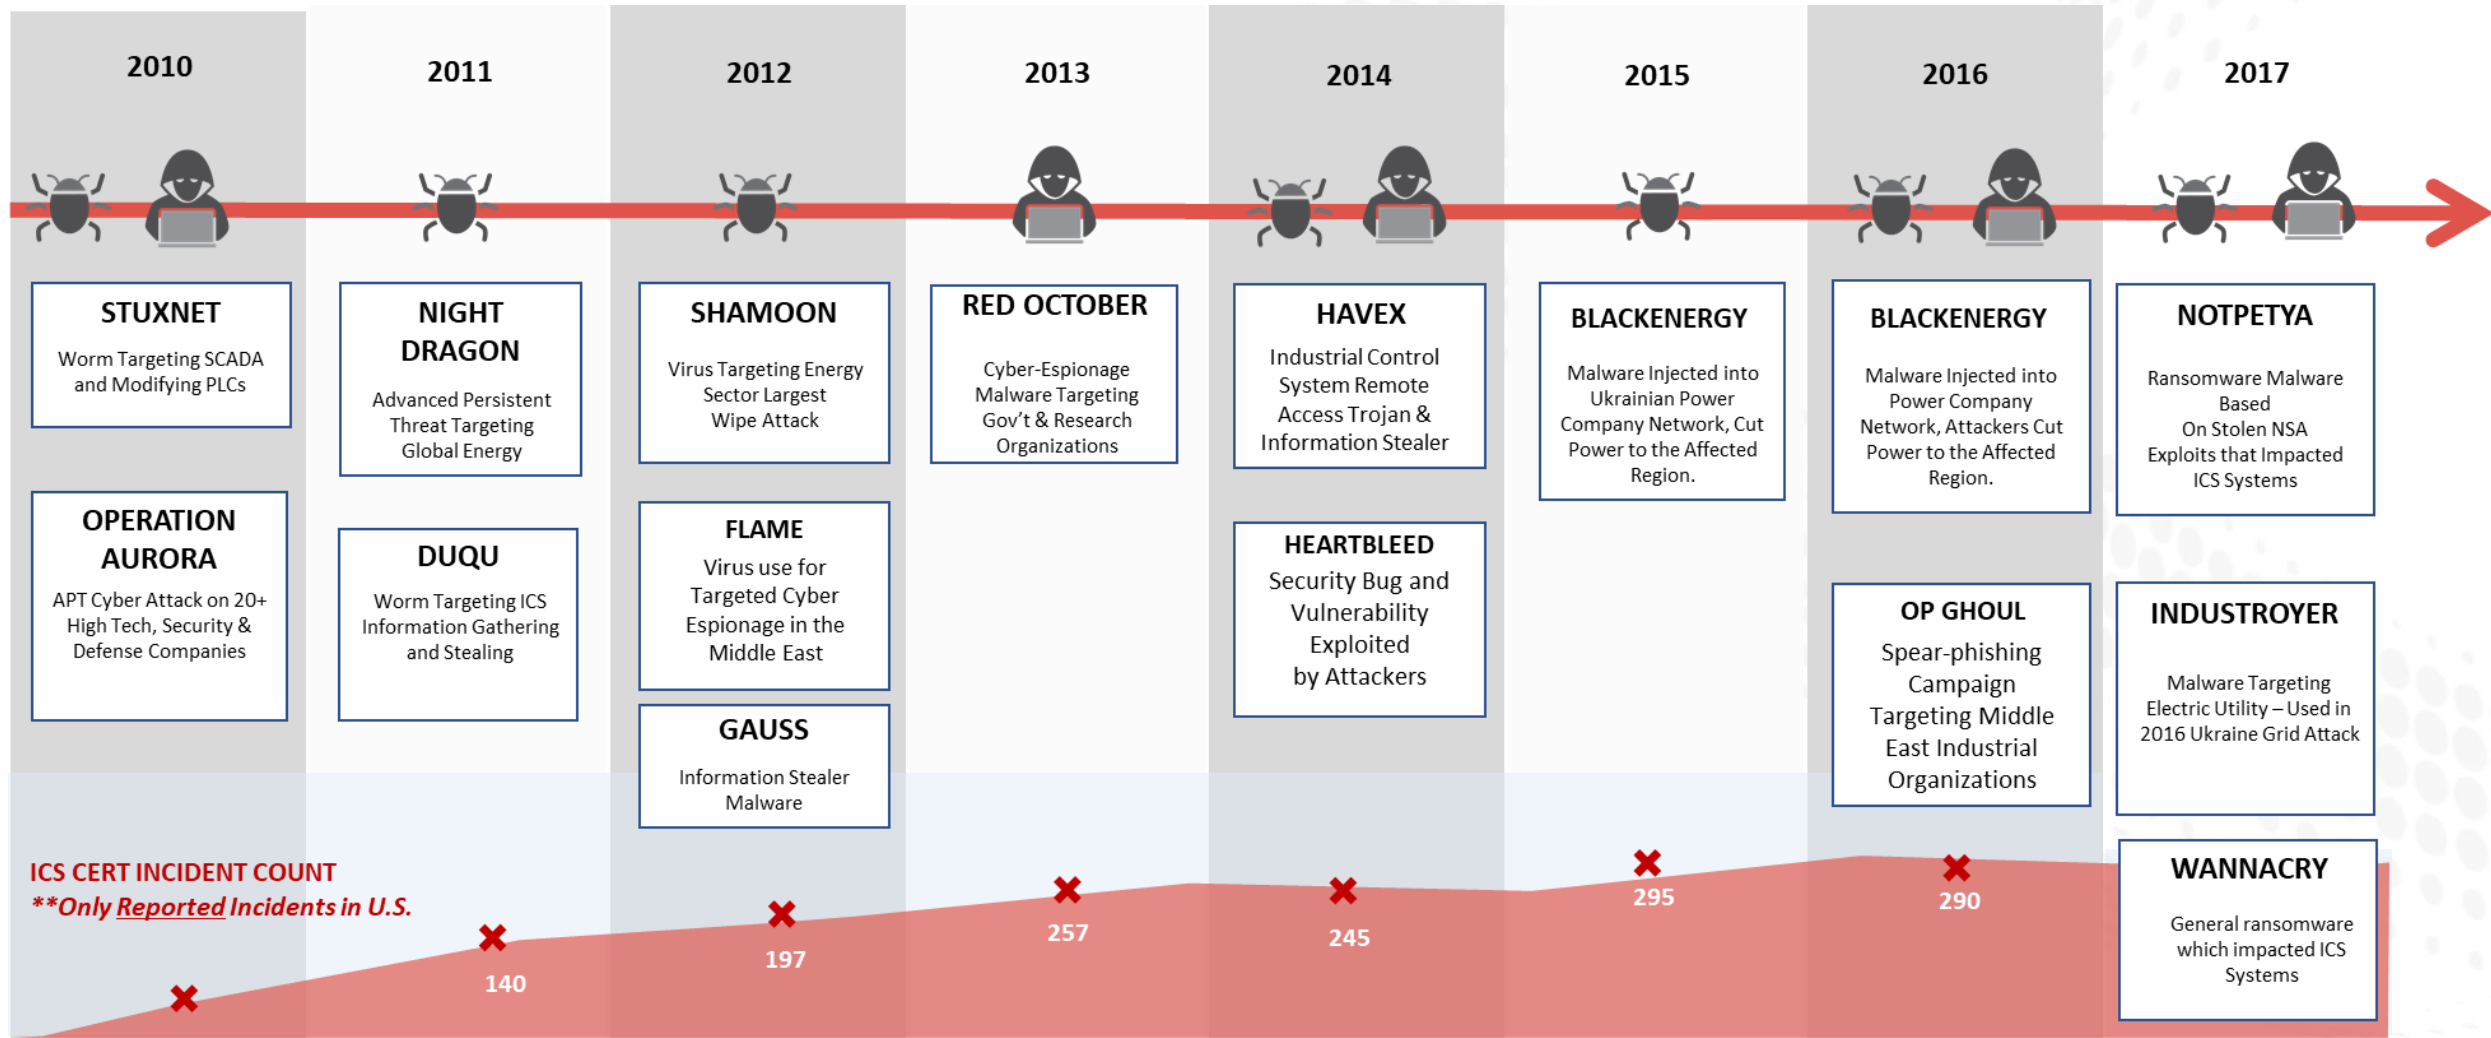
2010

2011

2012

2013

2014

2015

2016

2017

STUXNET
Worm Targeting SCADA and Modifying PLCs

OPERATION AURORA
APT Cyber Attack on 20+ High Tech, Security & Defense Companies

NIGHT DRAGON
Advanced Persistent Threat Targeting Global Energy

DUQU
Worm Targeting ICS Information Gathering and Stealing

SHAMOON
Virus Targeting Energy Sector Largest Wipe Attack

FLAME
Virus use for Targeted Cyber Espionage in the Middle East

GAUSS
Information Stealer Malware

RED OCTOBER
Cyber-Espionage Malware Targeting Gov't & Research Organizations

HAVEX
Industrial Control System Remote Access Trojan & Information Stealer

HEARTBLEED
Security Bug and Vulnerability Exploited by Attackers

BLACKENERGY
Malware Injected into Ukrainian Power Company Network, Cut Power to the Affected Region.

BLACKENERGY
Malware Injected into Power Company Network, Attackers Cut Power to the Affected Region.

OP GHOUL
Spear-phishing Campaign Targeting Middle East Industrial Organizations

NOTPETYA
Ransomware Malware Based On Stolen NSA Exploits that Impacted ICS Systems

INDUSTROYER
Malware Targeting Electric Utility – Used in 2016 Ukraine Grid Attack

WANNACRY
General ransomware which impacted ICS Systems

ICS CERT INCIDENT COUNT
**Only Reported Incidents in U.S.

140

197

257

245

295

290